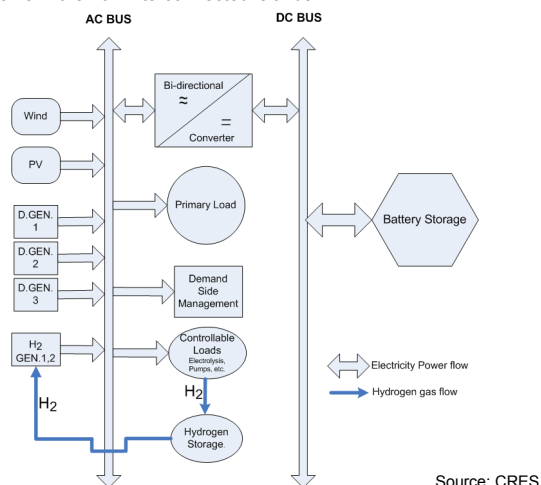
AC BUS

DC BUS

Bi-directional

≈

=

Converter

Wind

PV

D.GEN. 1

D.GEN. 2

D.GEN. 3

$H_2$ GEN.1,2

Primary Load

Battery Storage

Demand Side Management

Controllable Loads Electrolysis, Pumps, etc.

$H_2$

$H_2$

Hydrogen Storage

Electricity Power flow

Hydrogen gas flow

Source: CRES